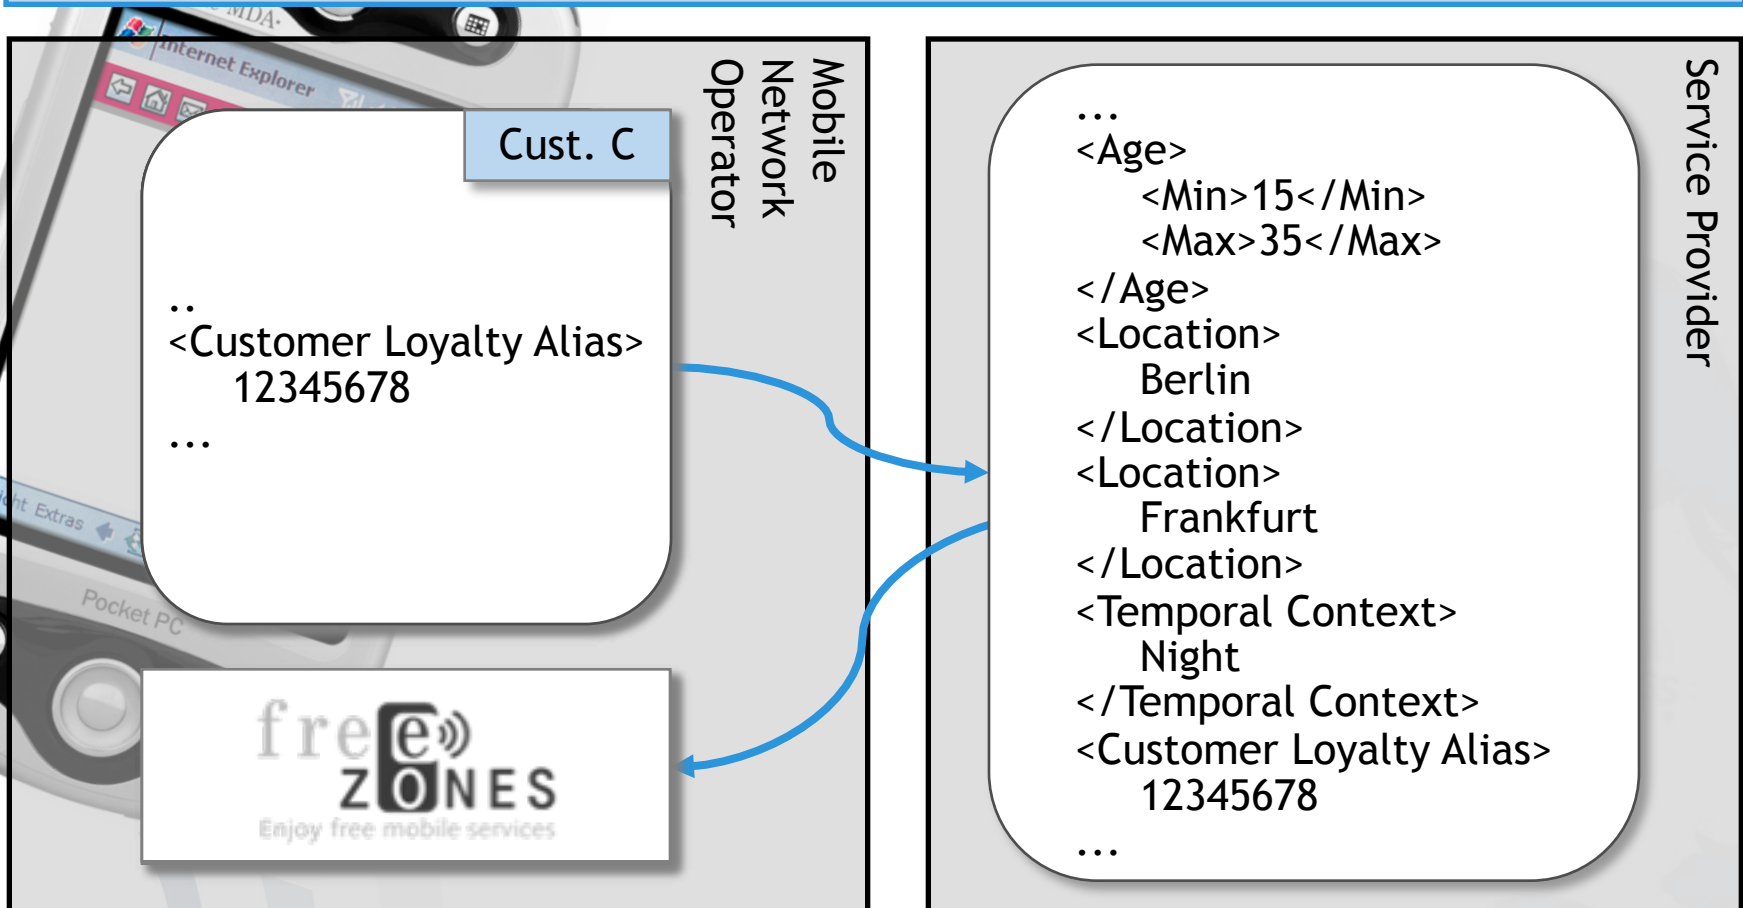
MDA
Internet Explorer
Cust. C
..
<Customer Loyalty Alias>
12345678
...
Extras
Pocket PC
Mobile Network Operator
free
ZONES
Enjoy free mobile services
...
<Age>
<Min>15</Min>
<Max>35</Max>
</Age>
<Location>
Berlin
</Location>
<Location>
Frankfurt
</Location>
<Temporal Context>
Night
</Temporal Context>
<Customer Loyalty Alias>
12345678
...
Service Provider